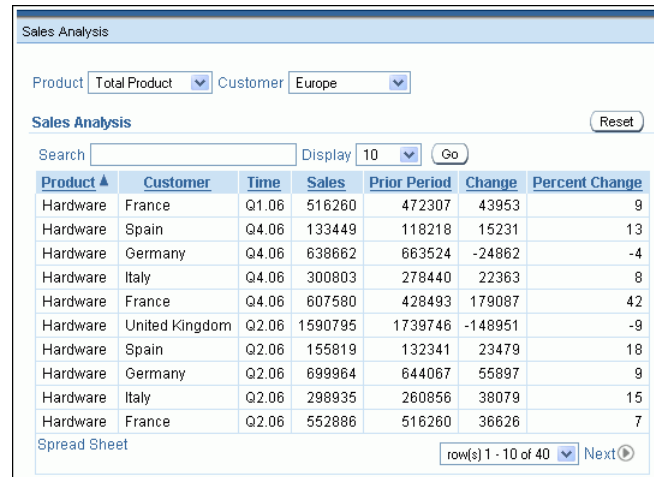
Sales Analysis

Product Total Product Customer Europe

Sales Analysis

Reset

Search Display 10 Go

| Product ▲ | Customer | Time | Sales | Prior Period | Change | Percent Change |
|---|---|---|---|---|---|---|
| Hardware | France | Q1.06 | 516260 | 472307 | 43953 | 9 |
| Hardware | Spain | Q4.06 | 133449 | 118218 | 15231 | 13 |
| Hardware | Germany | Q4.06 | 638662 | 663524 | -24862 | -4 |
| Hardware | Italy | Q4.06 | 300803 | 278440 | 22363 | 8 |
| Hardware | France | Q4.06 | 607580 | 428493 | 179087 | 42 |
| Hardware | United Kingdom | Q2.06 | 1590795 | 1739746 | -148951 | -9 |
| Hardware | Spain | Q2.06 | 155819 | 132341 | 23479 | 18 |
| Hardware | Germany | Q2.06 | 699964 | 644067 | 55897 | 9 |
| Hardware | Italy | Q2.06 | 298935 | 260856 | 38079 | 15 |
| Hardware | France | Q2.06 | 552886 | 516260 | 36626 | 7 |

Spread Sheet

row(s) 1 - 10 of 40 Next